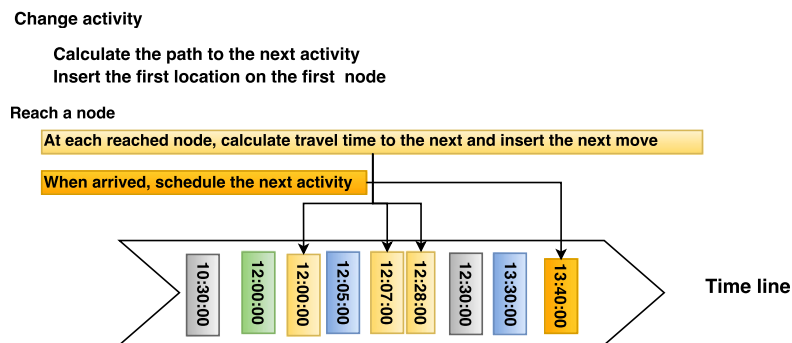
Change activity

Calculate the path to the next activity
Insert the first location on the first node

Reach a node

At each reached node, calculate travel time to the next and insert the next move

When arrived, schedule the next activity

10:30:00
12:00:00
12:00:00
12:05:00
12:07:00
12:28:00
12:30:00
13:30:00
13:40:00

Time line